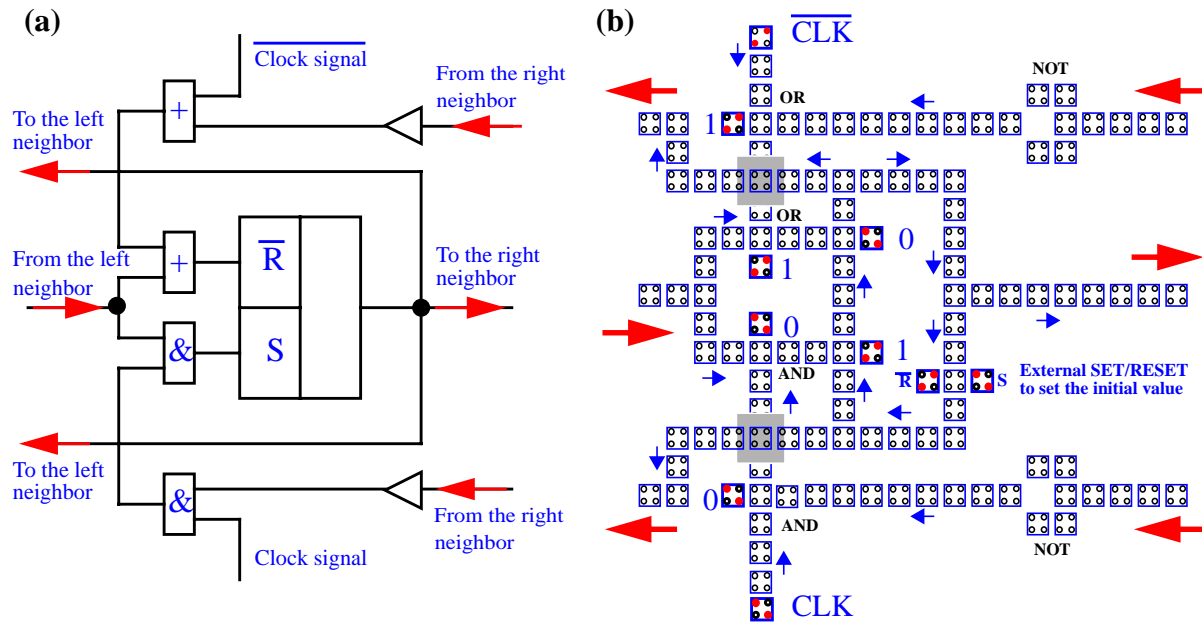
(a)

$\overline{\text{Clock signal}}$

From the right neighbor

To the left neighbor

+

+

$\overline{R}$

From the left neighbor

To the right neighbor

&

S

To the left neighbor

&

From the right neighbor

Clock signal

(b)

$\overline{\text{CLK}}$

NOT

OR

1

OR

0

1

0

1

AND

$\overline{R}$

S

External SET/RESET to set the initial value

0

AND

NOT

CLK